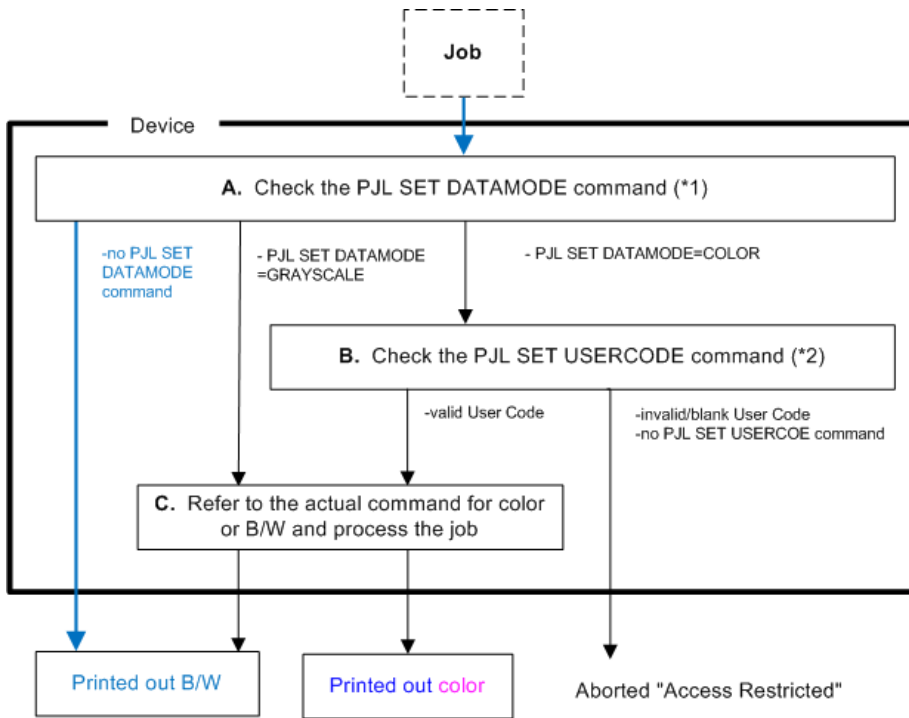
Job

Device

A. Check the PJL SET DATAMODE command (*1)

-no PJL SET DATAMODE command

- PJL SET DATAMODE =GRAYSCALE

- PJL SET DATAMODE=COLOR

B. Check the PJL SET USERCODE command (*2)

-valid User Code

-invalid/blank User Code
-no PJL SET USERCOE command

C. Refer to the actual command for color or B/W and process the job

Printed out B/W

Printed out color

Aborted "Access Restricted"